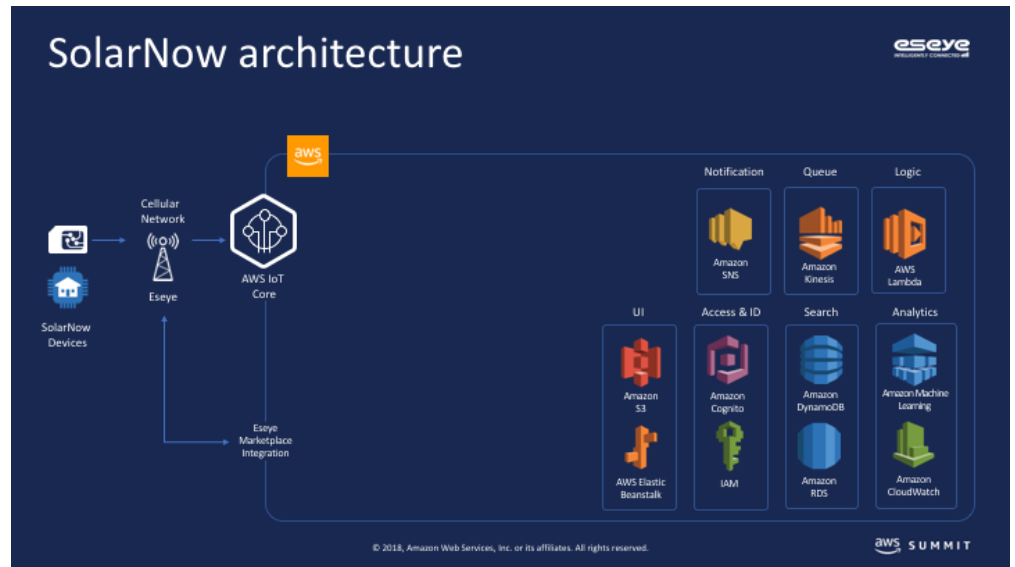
SolarNow architecture

eseye
INTELLIGENTLY CONNECTED

aws

SolarNow Devices

Cellular Network

Eseye

AWS IoT Core

Eseye Marketplace Integration

Notification

Amazon SNS

Queue

Amazon Kinesis

Logic

AWS Lambda

UI

Amazon S3

AWS Elastic Beanstalk

Access & ID

Amazon Cognito

IAM

Search

Amazon DynamoDB

Amazon RDS

Analytics

Amazon Machine Learning

Amazon CloudWatch

© 2018, Amazon Web Services, Inc. or its affiliates. All rights reserved.

aws SUMMIT